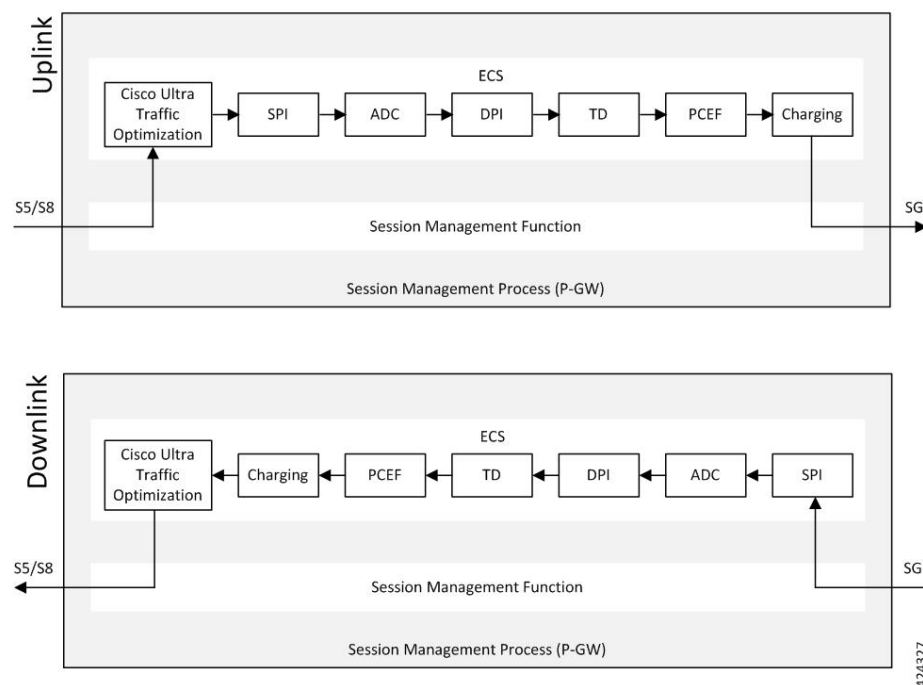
Uplink

ECS

Cisco Ultra Traffic Optimization

SPI

ADC

DPI

TD

PCEF

Charging

S5/S8

SG

Session Management Function

Session Management Process (P-GW)

Downlink

ECS

Cisco Ultra Traffic Optimization

Charging

PCEF

TD

DPI

ADC

SPI

S5/S8

SG

Session Management Function

Session Management Process (P-GW)

424327